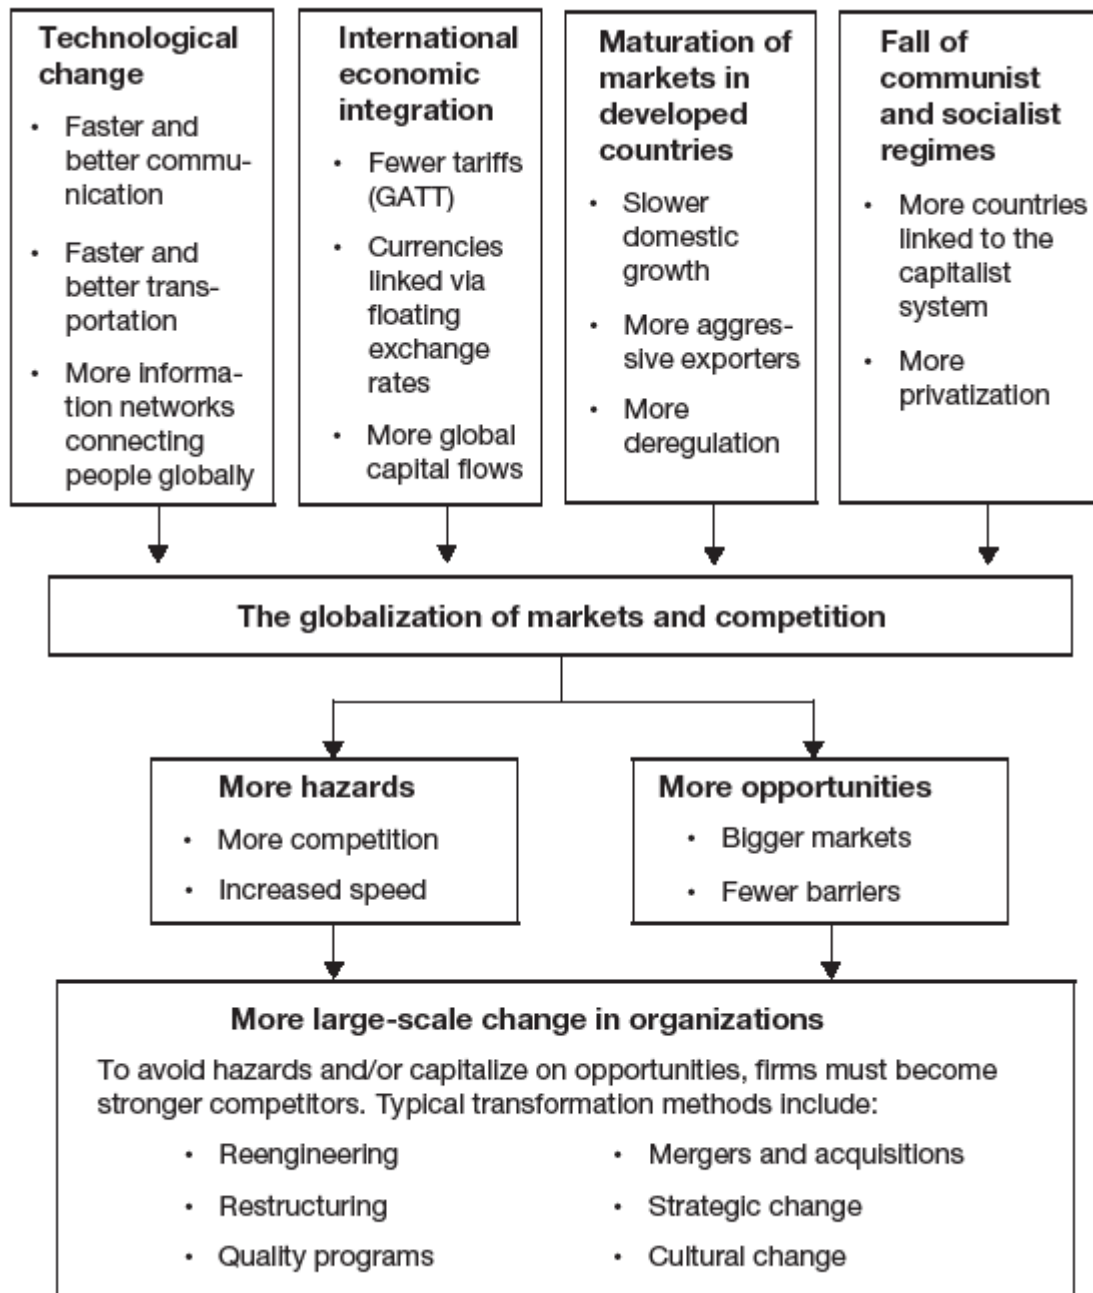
Technological change

- Faster and better communication
- Faster and better transportation
- More information networks connecting people globally

International economic integration

- Fewer tariffs (GATT)
- Currencies linked via floating exchange rates
- More global capital flows

Maturation of markets in developed countries

- Slower domestic growth
- More aggressive exporters
- More deregulation

Fall of communist and socialist regimes

- More countries linked to the capitalist system
- More privatization

The globalization of markets and competition

More hazards

- More competition
- Increased speed

More opportunities

- Bigger markets
- Fewer barriers

More large-scale change in organizations

To avoid hazards and/or capitalize on opportunities, firms must become stronger competitors. Typical transformation methods include:

- Reengineering
- Restructuring
- Quality programs
- Mergers and acquisitions
- Strategic change
- Cultural change